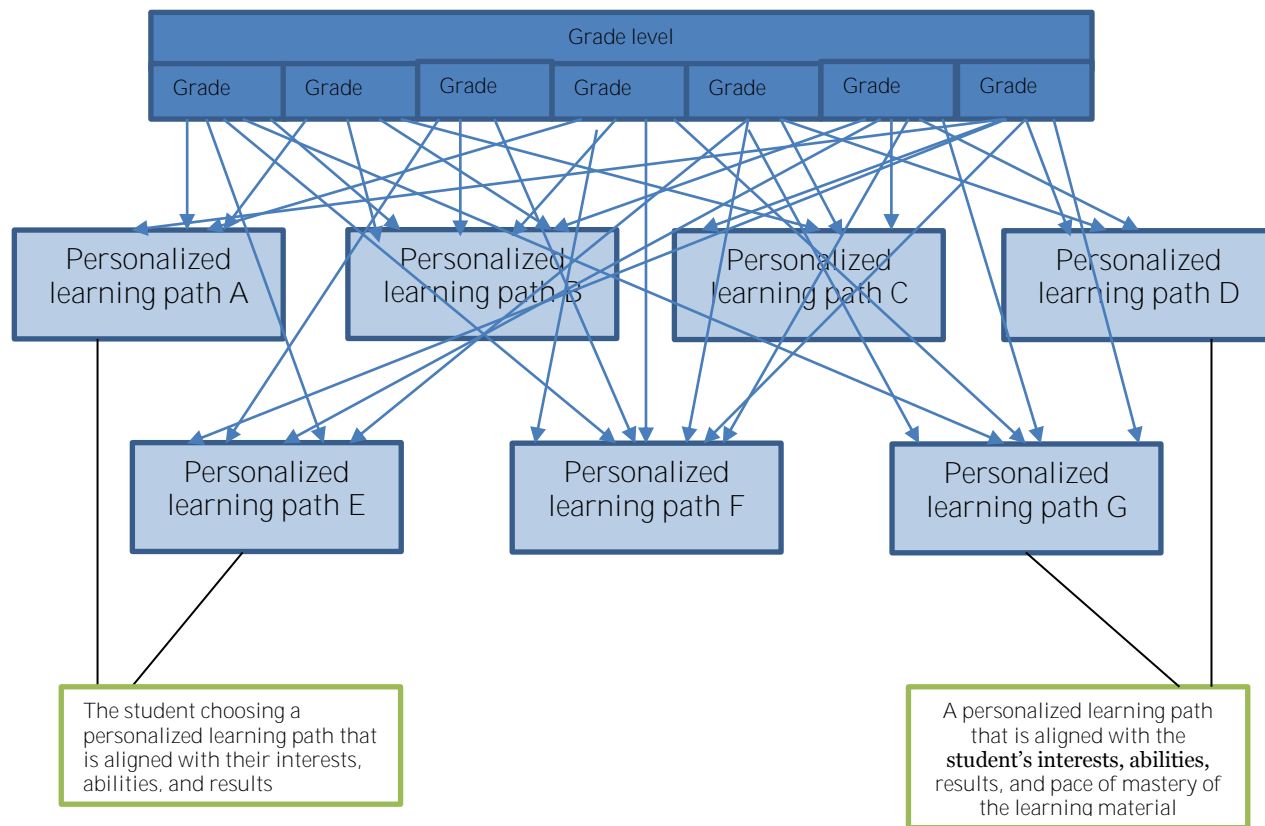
Grade level

Grade

Grade

Grade

Grade

Grade

Grade

Grade

Personalized learning path A

Personalized learning path B

Personalized learning path C

Personalized learning path D

Personalized learning path E

Personalized learning path F

Personalized learning path G

The student choosing a personalized learning path that is aligned with their interests, abilities, and results

A personalized learning path that is aligned with the **student's interests, abilities,** results, and pace of mastery of the learning material